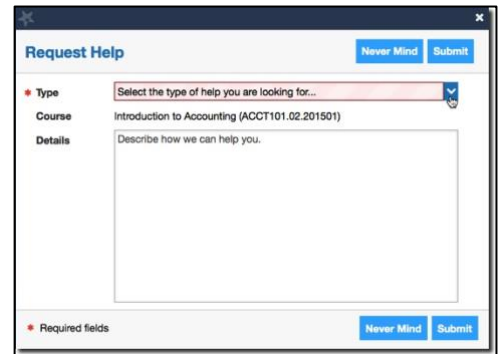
×

Request Help

Never Mind Submit

* Type Select the type of help you are looking for...

Course Introduction to Accounting (ACCT101.02.201501)

Details Describe how we can help you.

* Required fields

Never Mind Submit